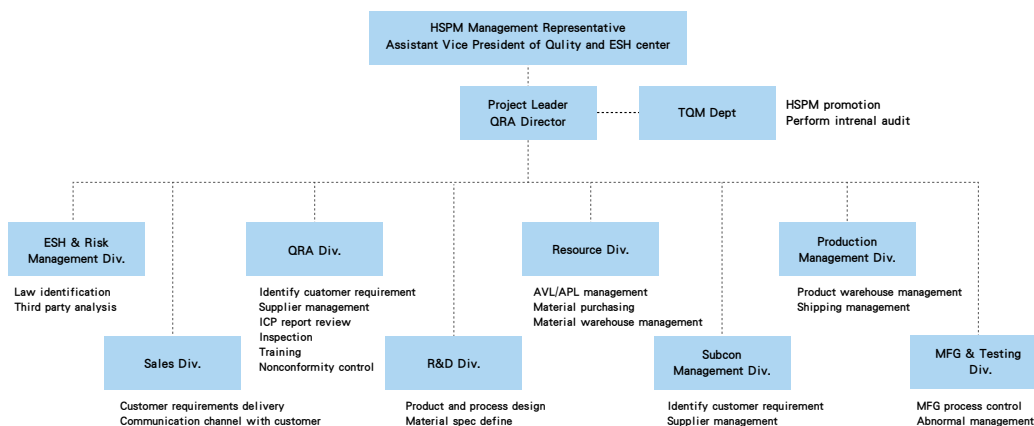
HSPM Management Representative
Assistant Vice President of Qulity and ESH center

Project Leader
QRA Director

TQM Dept

HSPM promotion
Perform intrenal audit

ESH & Risk Management Div.

Law identification
Third party analysis

Sales Div.

Customer requirements delivery
Communication channel with customer

QRA Div.

Identify cuatomer requirement
Supplier management
ICP report review
Inspection
Training
Nonconformity control

R&D Div.

Product and process design
Material spec define

Resource Div.

AVL/APL management
Material purchasing
Material warehouse management

Subcon Management Div.

Identify customer requirement
Supplier management

Production Management Div.

Product warehouse management
Shipping management

MFG & Testing Div.

MFG process control
Abnormal management